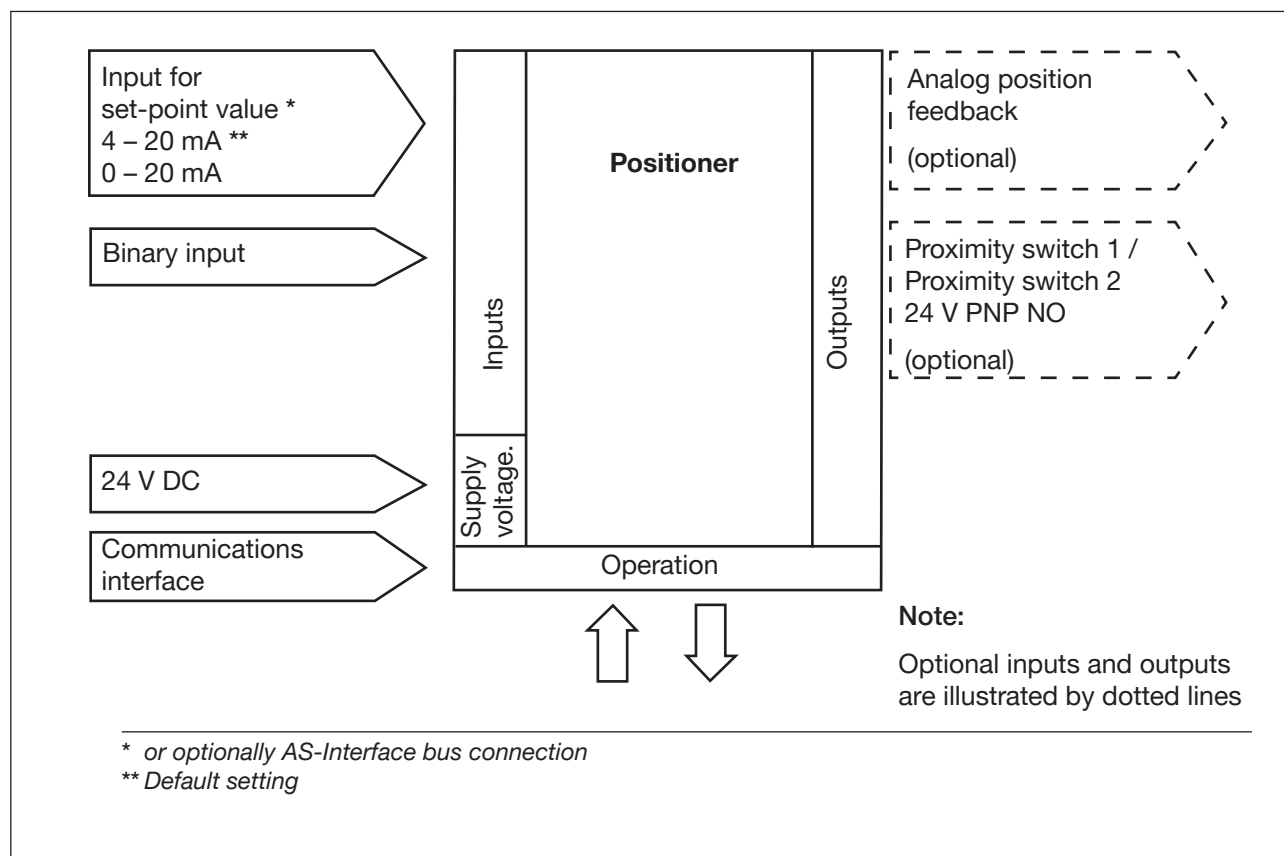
Input for set-point value *
4 – 20 mA **
0 – 20 mA

Binary input

24 V DC

Communications interface

Inputs

Supply voltage.

Positioner

Outputs

Operation

Analog position feedback
(optional)

Proximity switch 1 /
Proximity switch 2
24 V PNP NO
(optional)

Note:
Optional inputs and outputs are illustrated by dotted lines

* or optionally AS-Interface bus connection
** Default setting